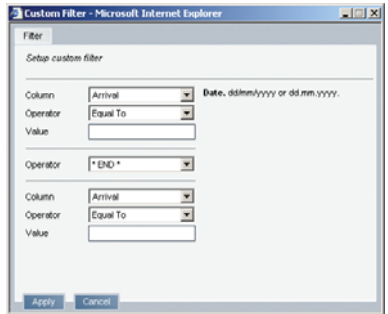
Custom Filter - Microsoft Internet Explorer

Filter

Setup custom filter

Column Arrival

Operator Equal To

Value

Date. dd/mm/yyyy or dd.mm.yyyy.

Operator * END *

Column Arrival

Operator Equal To

Value

Apply Cancel